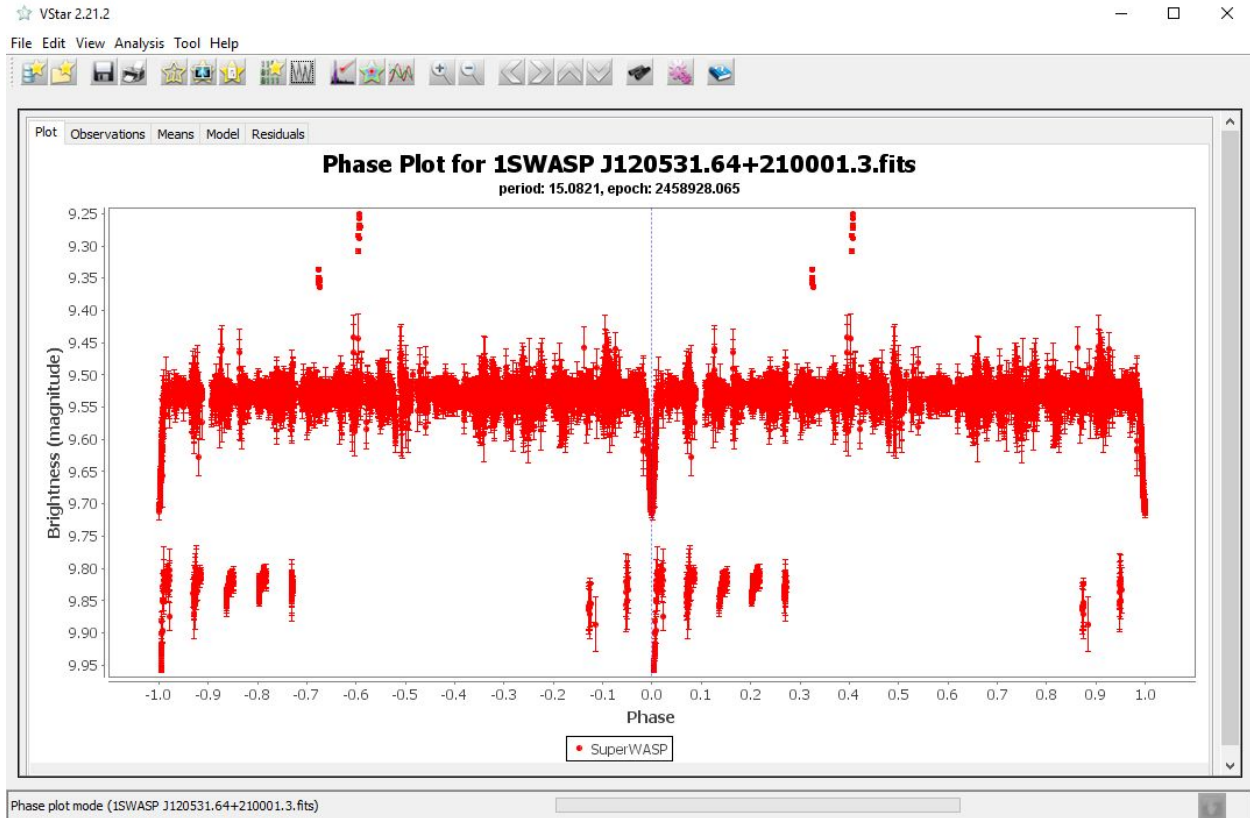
VStar 2.21.2

File Edit View Analysis Tool Help

Plot Observations Means Model Residuals

Phase Plot for 1SWASP J120531.64+210001.3.fits

period: 15.0821, epoch: 2458928.065

Brightness (magnitude)

9.25
9.30
9.35
9.40
9.45
9.50
9.55
9.60
9.65
9.70
9.75
9.80
9.85
9.90
9.95

-1.0 -0.9 -0.8 -0.7 -0.6 -0.5 -0.4 -0.3 -0.2 -0.1 0.0 0.1 0.2 0.3 0.4 0.5 0.6 0.7 0.8 0.9 1.0

Phase

SuperWASP

Phase plot mode (1SWASP J120531.64+210001.3.fits)